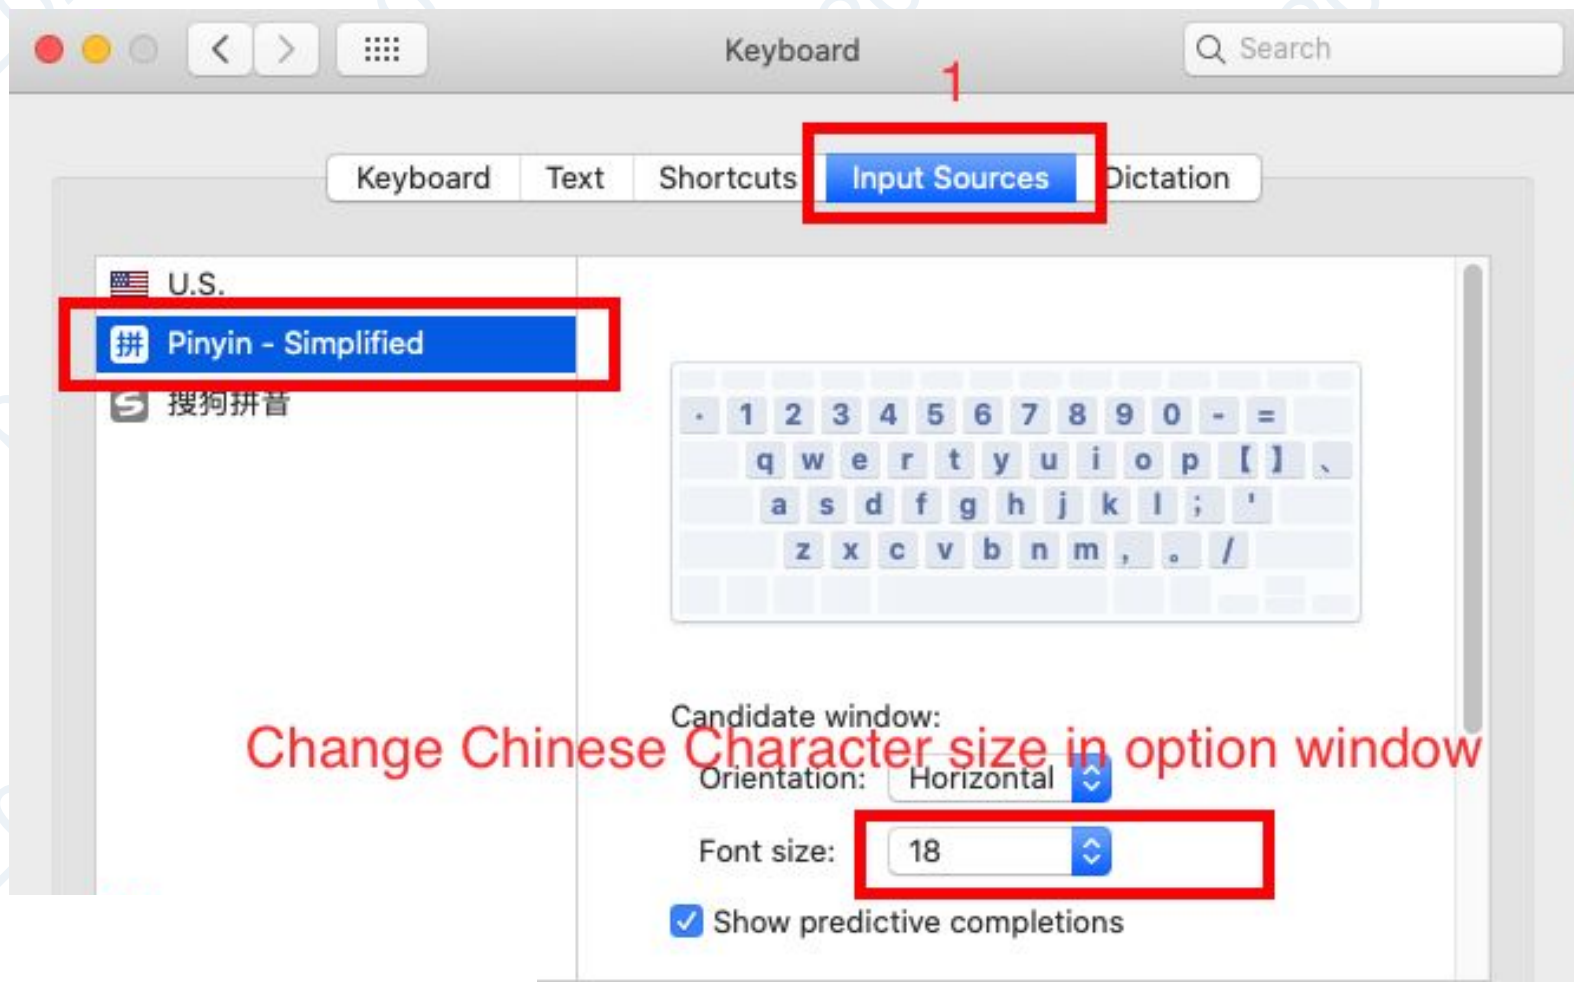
Keyboard

Search

1

Keyboard Text Shortcuts Input Sources Dictation

U.S.

Pinyin - Simplified

搜狗拼音

· 1 2 3 4 5 6 7 8 9 0 - =
q w e r t y u i o p [ ] 、
a s d f g h j k l ; '
z x c v b n m , 。 /

Candidate window:

Change Chinese Character size in option window

Orientation: Horizontal

Font size: 18

Show predictive completions